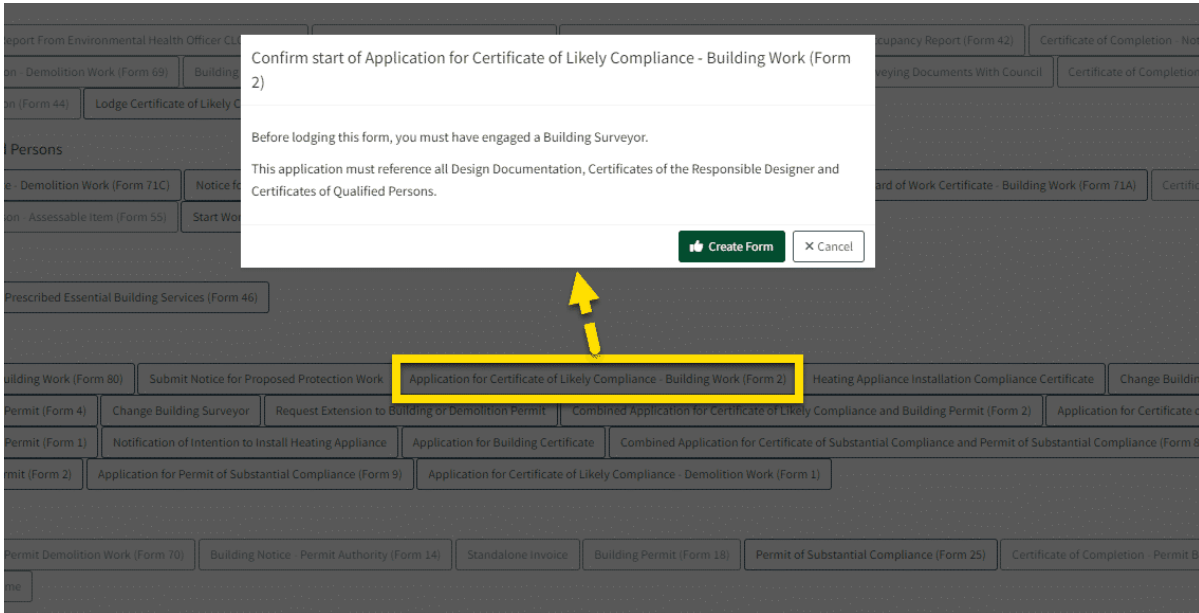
Report From Environmental Health Officer CL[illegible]

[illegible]cupancy Report (Form 42)

Certificate of Completion - No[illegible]

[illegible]on - Demolition Work (Form 69)

Building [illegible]

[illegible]veying Documents With Council

Certificate of Completio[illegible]

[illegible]on (Form 44)

Lodge Certificate of Likely C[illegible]

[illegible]l Persons

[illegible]e - Demolition Work (Form 71C)

Notice fo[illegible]

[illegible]ard of Work Certificate - Building Work (Form 71A)

Certific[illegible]

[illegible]on - Assessable Item (Form 55)

Start Wo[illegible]

Confirm start of Application for Certificate of Likely Compliance - Building Work (Form 2)

Before lodging this form, you must have engaged a Building Surveyor.

This application must reference all Design Documentation, Certificates of the Responsible Designer and Certificates of Qualified Persons.

Create Form

× Cancel

Prescribed Essential Building Services (Form 46)

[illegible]uilding Work (Form 80)

Submit Notice for Proposed Protection Work

Application for Certificate of Likely Compliance - Building Work (Form 2)

Heating Appliance Installation Compliance Certificate

Change Buildi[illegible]

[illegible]Permit (Form 4)

Change Building Surveyor

Request Extension to Building or Demolition Permit

Combined Application for Certificate of Likely Compliance and Building Permit (Form 2)

Application for Certificate o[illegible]

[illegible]Permit (Form 1)

Notification of Intention to Install Heating Appliance

Application for Building Certificate

Combined Application for Certificate of Substantial Compliance and Permit of Substantial Compliance (Form 8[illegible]

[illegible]mit (Form 2)

Application for Permit of Substantial Compliance (Form 9)

Application for Certificate of Likely Compliance - Demolition Work (Form 1)

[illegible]Permit Demolition Work (Form 70)

Building Notice - Permit Authority (Form 14)

Standalone Invoice

Building Permit (Form 18)

Permit of Substantial Compliance (Form 25)

Certificate of Completion - Permit B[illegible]

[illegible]me